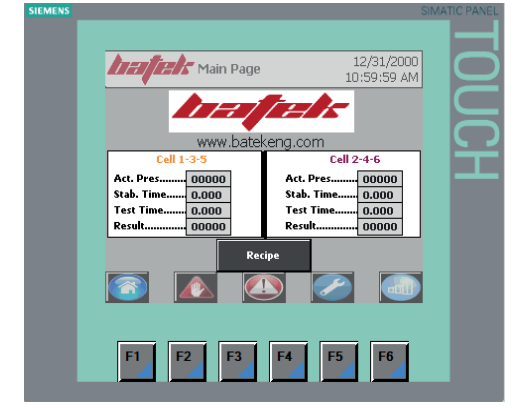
SIEMENS

SIMATIC PANEL

TOUCH

batek Main Page

12/31/2000
10:59:59 AM

batek

www.batekeng.com

| Cell 1-3-5 | |
|---|---|
| Act. Pres......... | 00000 |
| Stab. Time....... | 0.000 |
| Test Time....... | 0.000 |
| Result.............. | 00000 |

| Cell 2-4-6 | |
|---|---|
| Act. Pres......... | 00000 |
| Stab. Time....... | 0.000 |
| Test Time....... | 0.000 |
| Result.............. | 00000 |

Recipe

F1 F2 F3 F4 F5 F6